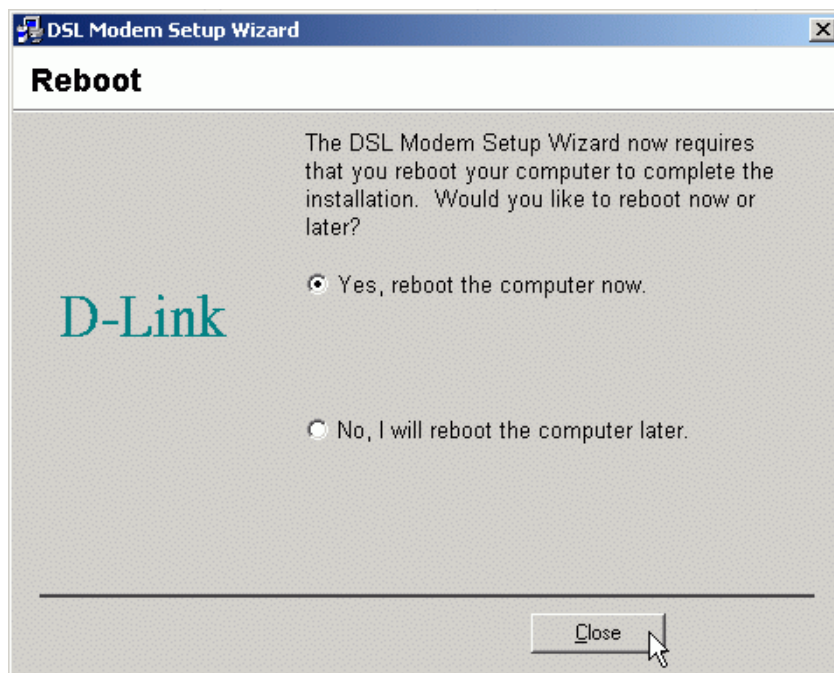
DSL Modem Setup Wizard

Reboot

The DSL Modem Setup Wizard now requires that you reboot your computer to complete the installation. Would you like to reboot now or later?

Yes, reboot the computer now.

D-Link

No, I will reboot the computer later.

Close